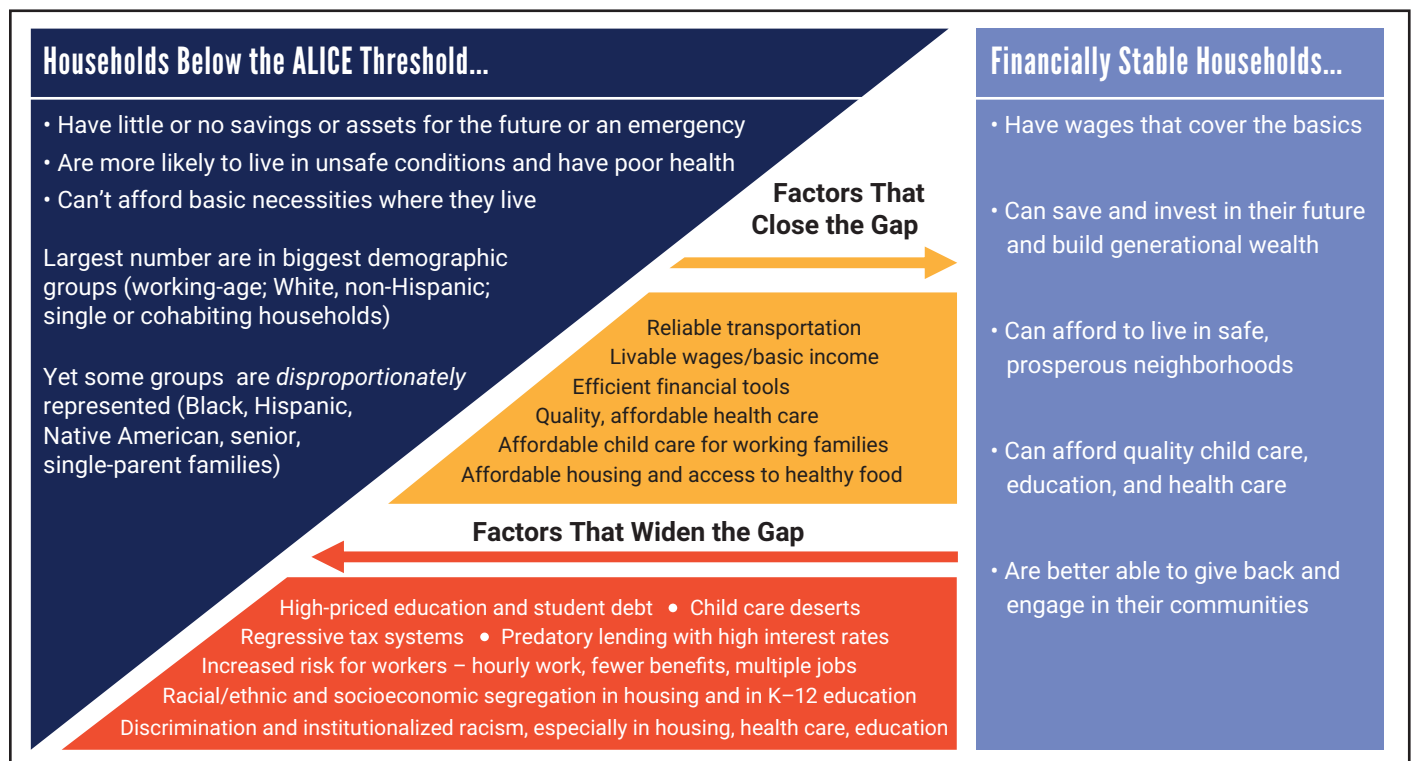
Households Below the ALICE Threshold...

• Have little or no savings or assets for the future or an emergency
• Are more likely to live in unsafe conditions and have poor health
• Can't afford basic necessities where they live

Largest number are in biggest demographic groups (working-age; White, non-Hispanic; single or cohabiting households)

Yet some groups are *disproportionately* represented (Black, Hispanic, Native American, senior, single-parent families)

Factors That Close the Gap

Reliable transportation
Livable wages/basic income
Efficient financial tools
Quality, affordable health care
Affordable child care for working families
Affordable housing and access to healthy food

Factors That Widen the Gap

High-priced education and student debt • Child care deserts
Regressive tax systems • Predatory lending with high interest rates
Increased risk for workers – hourly work, fewer benefits, multiple jobs
Racial/ethnic and socioeconomic segregation in housing and in K–12 education
Discrimination and institutionalized racism, especially in housing, health care, education

Financially Stable Households...

• Have wages that cover the basics

• Can save and invest in their future and build generational wealth

• Can afford to live in safe, prosperous neighborhoods

• Can afford quality child care, education, and health care

• Are better able to give back and engage in their communities